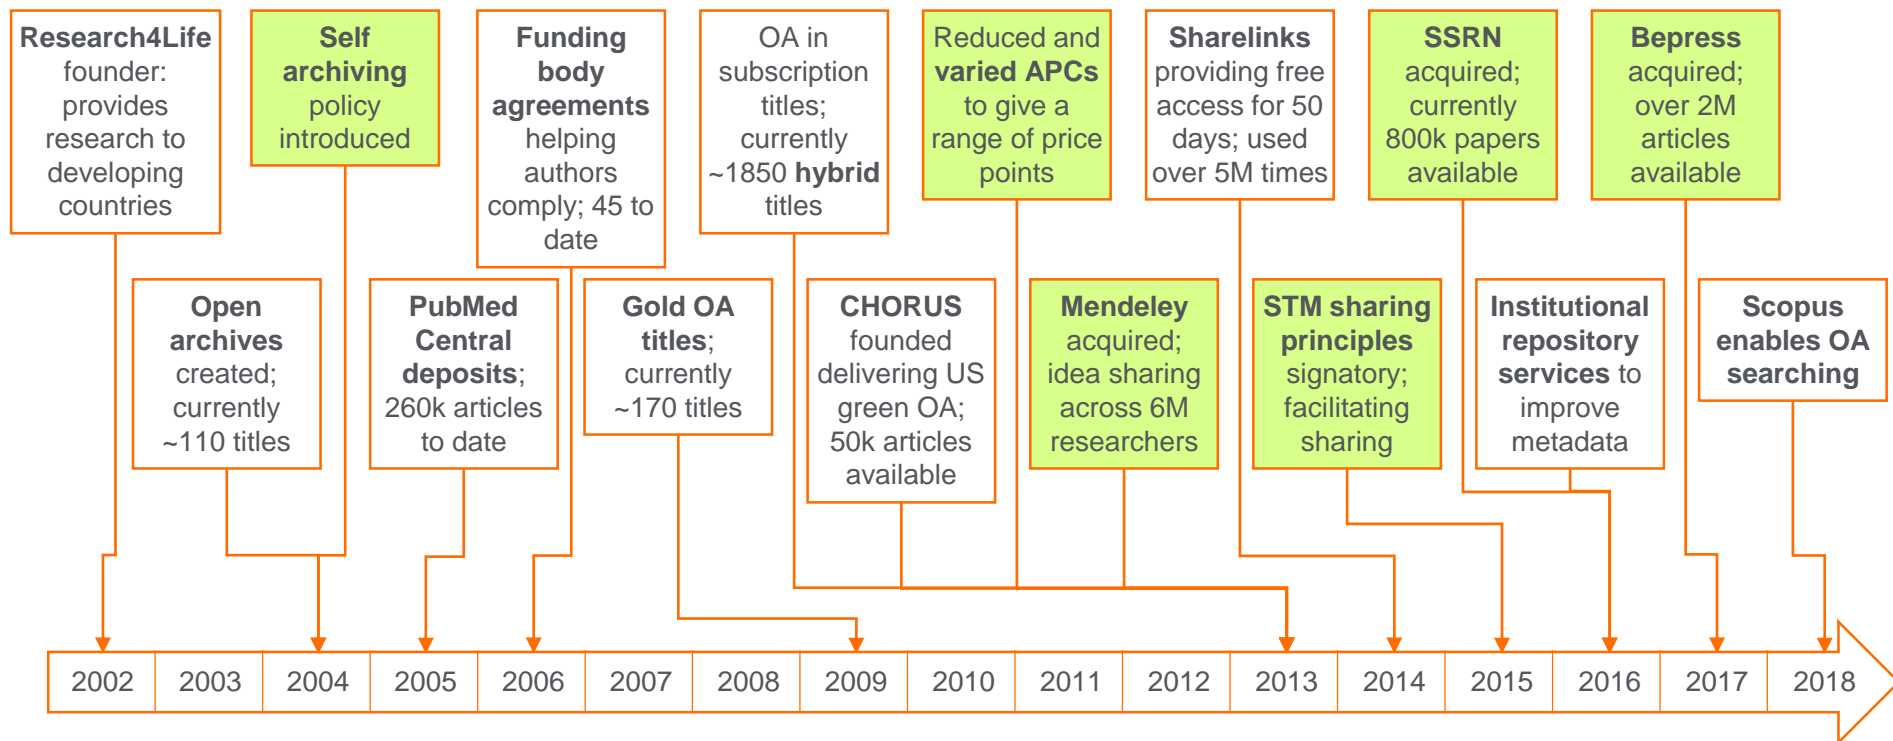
Research4Life founder: provides research to developing countries

Self archiving policy introduced

Funding body agreements helping authors comply; 45 to date

OA in subscription titles; currently ~1850 hybrid titles

Reduced and varied APCs to give a range of price points

Sharelinks providing free access for 50 days; used over 5M times

SSRN acquired; currently 800k papers available

Bepress acquired; over 2M articles available

Open archives created; currently ~110 titles

PubMed Central deposits; 260k articles to date

Gold OA titles; currently ~170 titles

CHORUS founded delivering US green OA; 50k articles available

Mendeley acquired; idea sharing across 6M researchers

STM sharing principles signatory; facilitating sharing

Institutional repository services to improve metadata

Scopus enables OA searching

| 2002 | 2003 | 2004 | 2005 | 2006 | 2007 | 2008 | 2009 | 2010 | 2011 | 2012 | 2013 | 2014 | 2015 | 2016 | 2017 | 2018 |
|---|---|---|---|---|---|---|---|---|---|---|---|---|---|---|---|---|